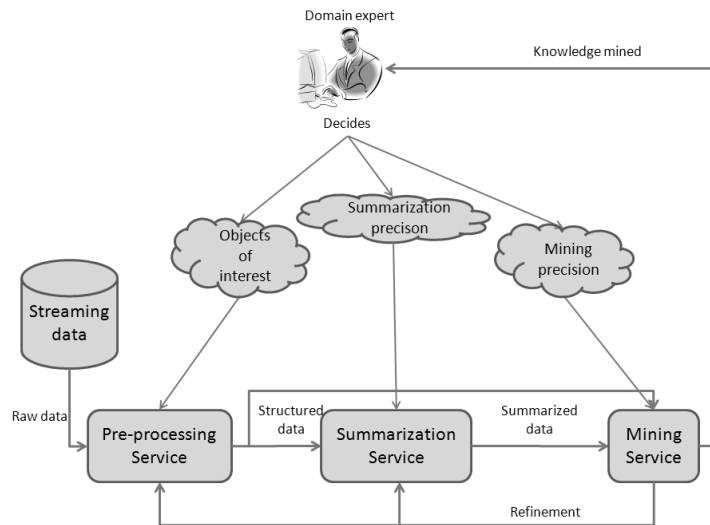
Domain expert

Knowledge mined

Decides

Objects of interest

Summarization precison

Mining precision

Streaming data

Raw data

Pre-processing Service

Structured data

Summarization Service

Summarized data

Mining Service

Refinement